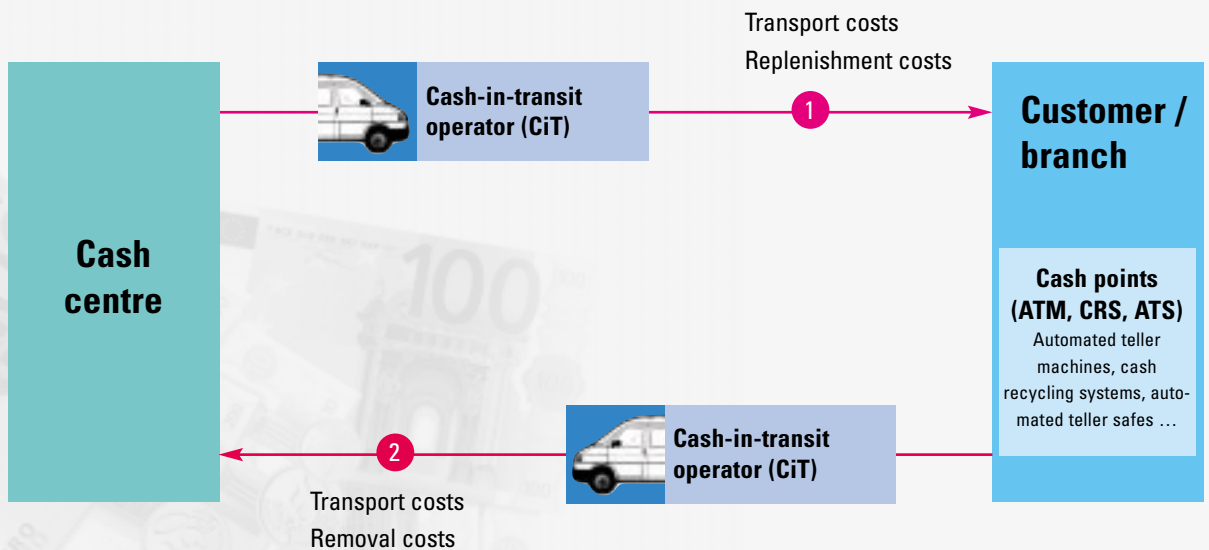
Transport costs
Replenishment costs

Cash centre

Cash-in-transit operator (CiT)

1

Customer / branch

Cash points (ATM, CRS, ATS)
Automated teller machines, cash recycling systems, automated teller safes …

Cash-in-transit operator (CiT)

2

Transport costs
Removal costs